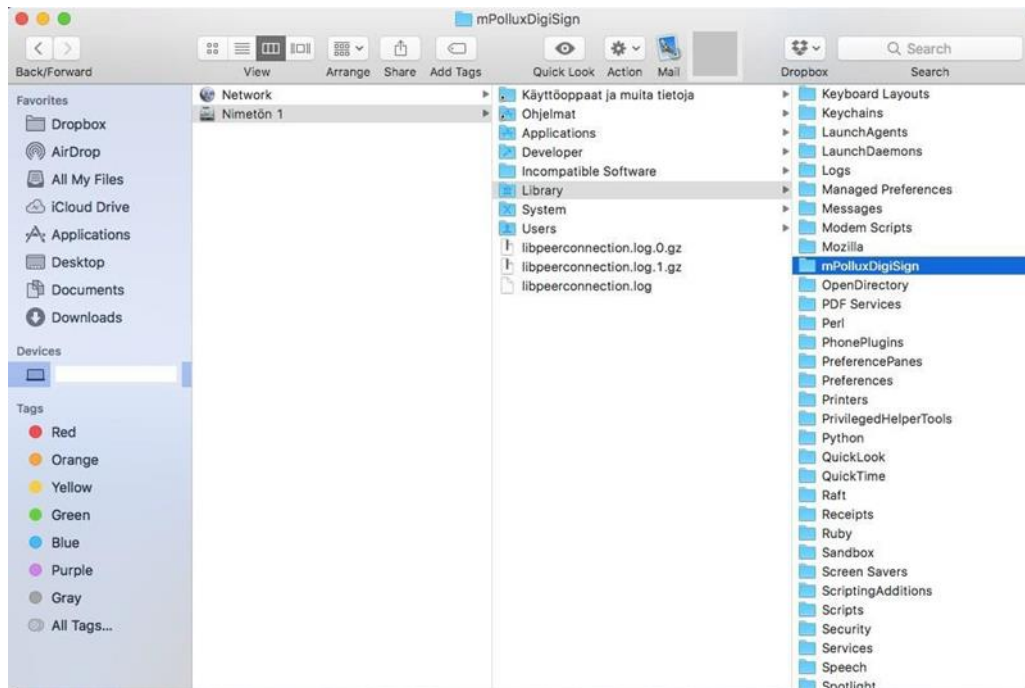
mPolluxDigiSign

Back/Forward View Arrange Share Add Tags Quick Look Action Mail Dropbox Search

Search

Favorites
Dropbox
AirDrop
All My Files
iCloud Drive
Applications
Desktop
Documents
Downloads

Devices

Tags
Red
Orange
Yellow
Green
Blue
Purple
Gray
All Tags...

Network
Nimetön 1

Käyttöoppaat ja muita tietoja
Ohjelmat
Applications
Developer
Incompatible Software
Library
System
Users
libpeerconnection.log.0.gz
libpeerconnection.log.1.gz
libpeerconnection.log

Keyboard Layouts
Keychains
LaunchAgents
LaunchDaemons
Logs
Managed Preferences
Messages
Modem Scripts
Mozilla
mPolluxDigiSign
OpenDirectory
PDF Services
Perl
PhonePlugins
PreferencePanes
Preferences
Printers
PrivilegedHelperTools
Python
QuickLook
QuickTime
Raft
Receipts
Ruby
Sandbox
Screen Savers
ScriptingAdditions
Scripts
Security
Services
Speech
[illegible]